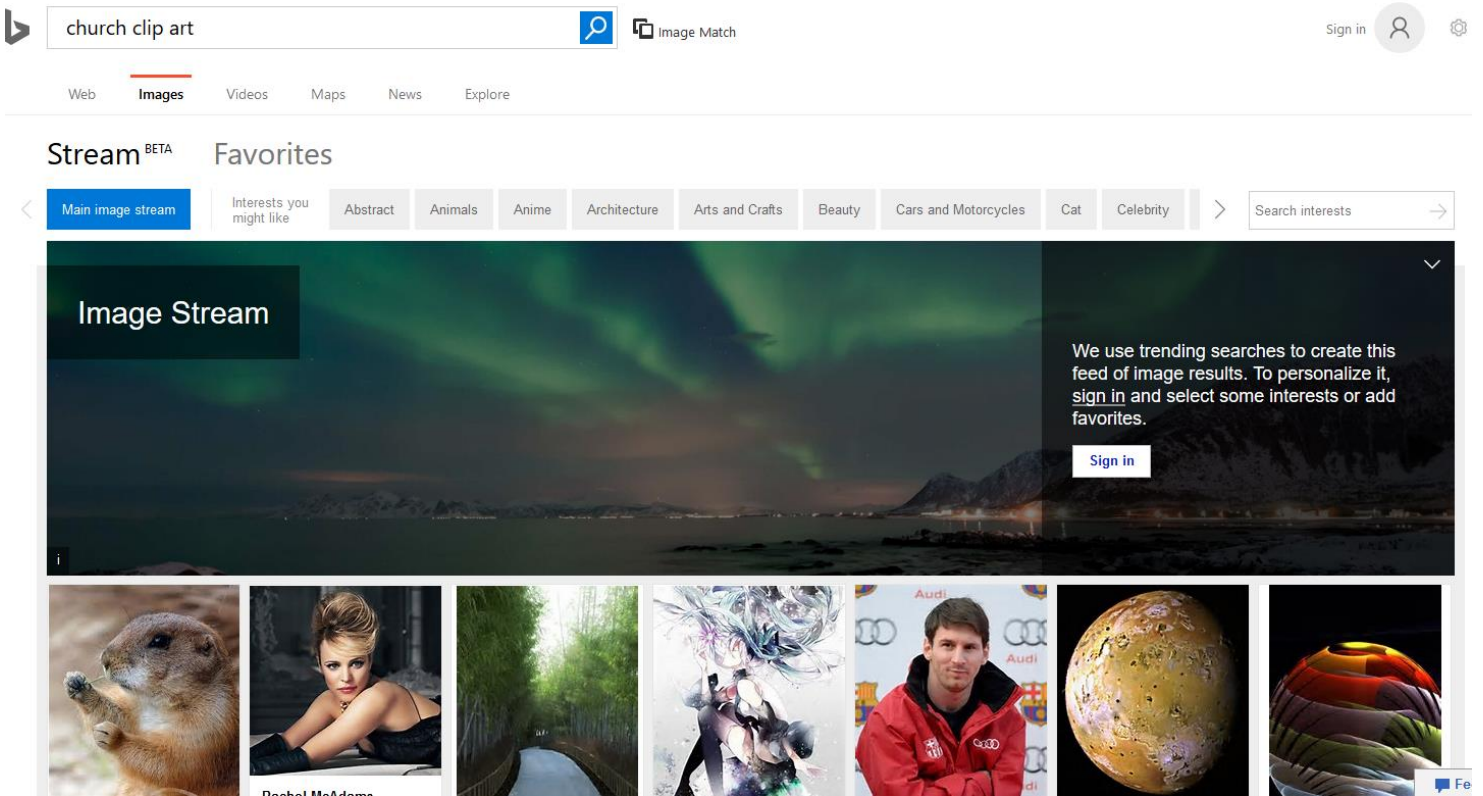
church clip art

Image Match

Sign in

Web Images Videos Maps News Explore

Stream BETA Favorites

Main image stream

Interests you might like

Abstract Animals Anime Architecture Arts and Crafts Beauty Cars and Motorcycles Cat Celebrity

Search interests

Image Stream

We use trending searches to create this feed of image results. To personalize it, sign in and select some interests or add favorites.

Sign in

i

Audi

Audi

Rachel McAdams

Fe